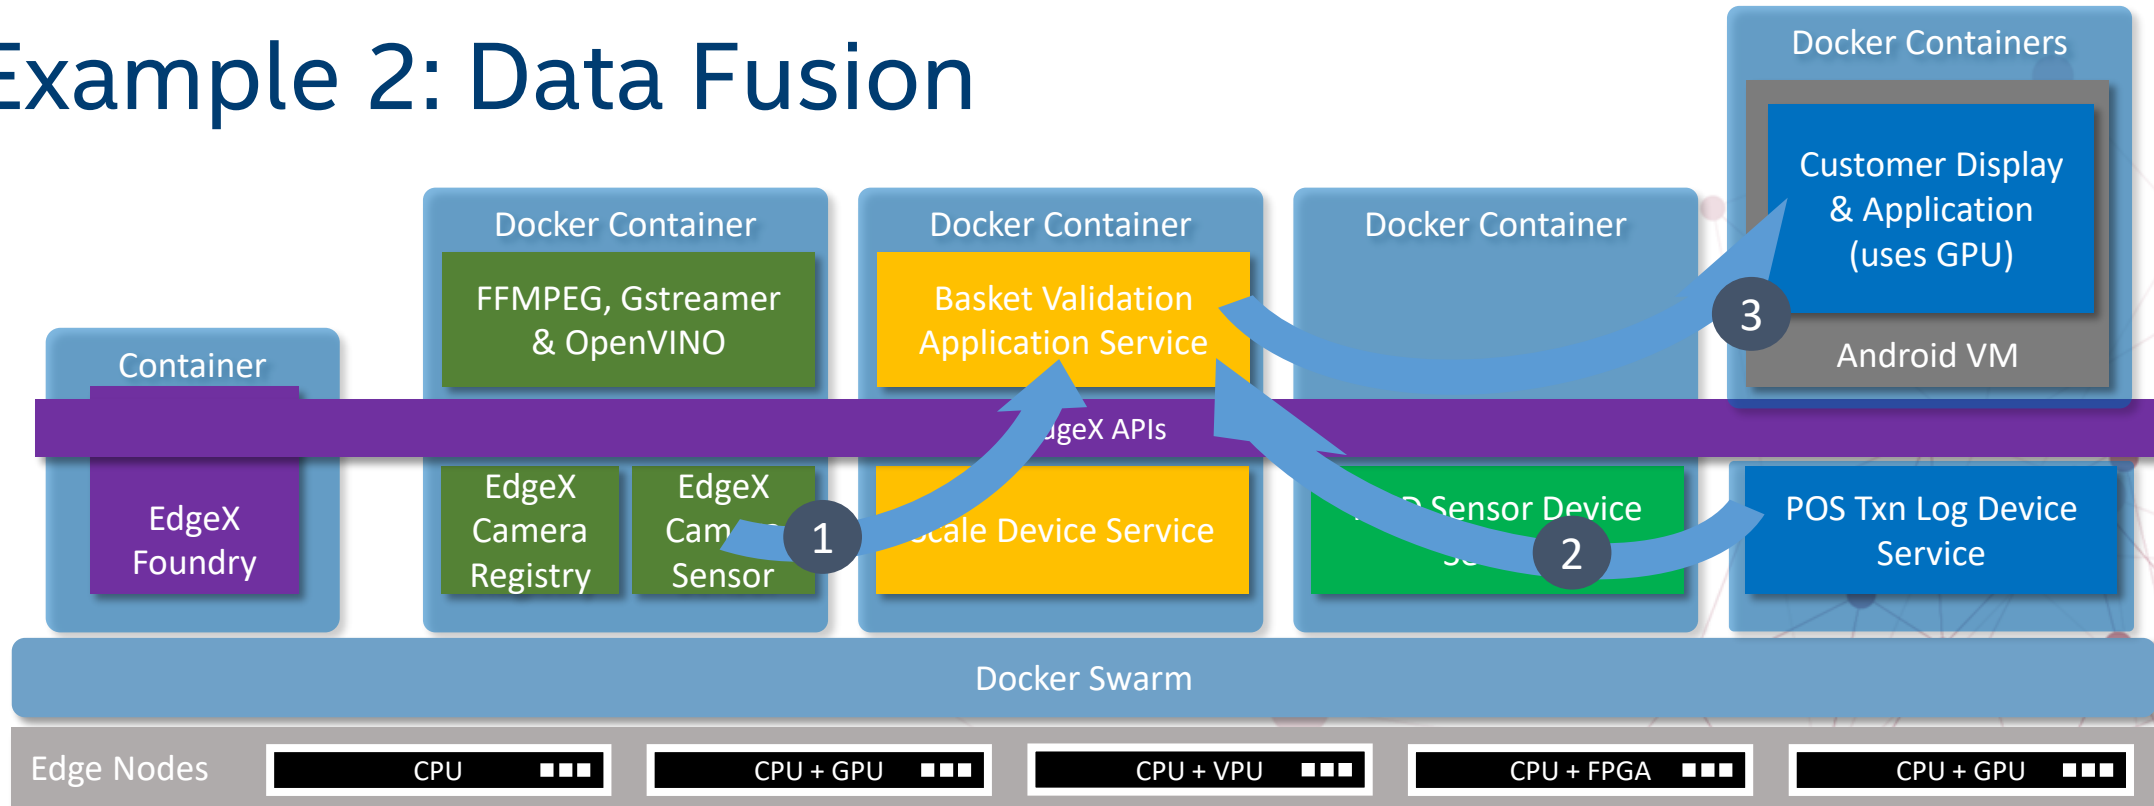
Example 2: Data Fusion

Docker Containers

Customer Display & Application (uses GPU)

Android VM

Container

Docker Container

FFMPEG, Gstreamer & OpenVINO

Docker Container

Basket Validation Application Service

Docker Container

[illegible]geX APIs

EdgeX Foundry

EdgeX Camera Registry

EdgeX Cam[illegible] Sensor

1

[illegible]cale Device Service

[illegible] Sensor Device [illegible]

2

3

POS Txn Log Device Service

Docker Swarm

Edge Nodes

CPU

CPU + GPU

CPU + VPU

CPU + FPGA

CPU + GPU